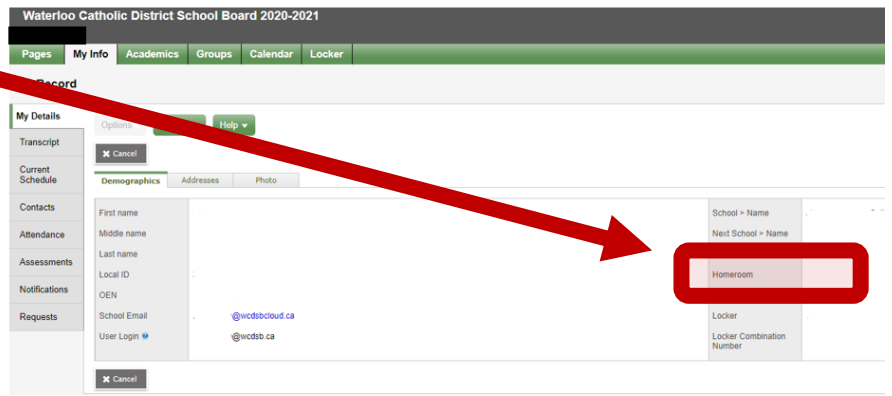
Waterloo Catholic District School Board 2020-2021

Pages
My Info
Academics
Groups
Calendar
Locker

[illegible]Record

My Details
Transcript
Current Schedule
Contacts
Attendance
Assessments
Notifications
Requests

Options
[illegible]
Help ▾

✖ Cancel

Demographics
Addresses
Photo

First name
Middle name
Last name
Local ID
OEN
School Email
@wcdsbcloud.ca
User Login
@wcdsb.ca

School > Name
Next School > Name
Homeroom
Locker
Locker Combination Number

✖ Cancel